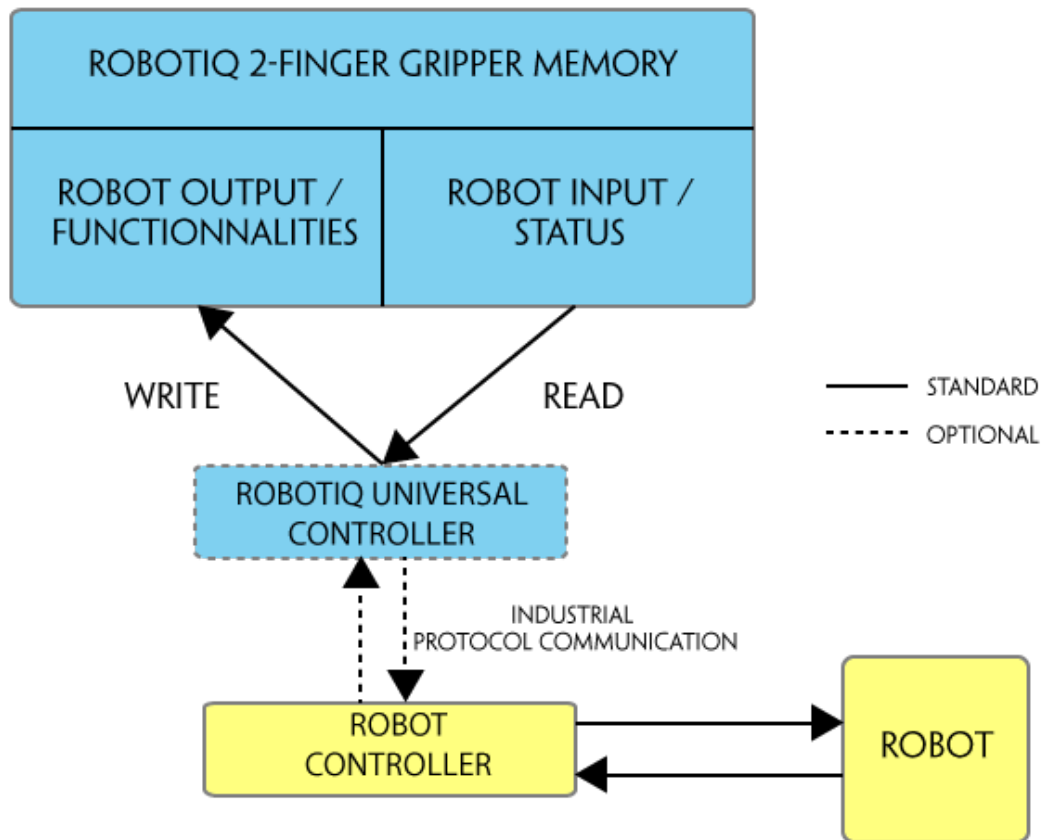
ROBOTIQ 2-FINGER GRIPPER MEMORY

ROBOT OUTPUT / FUNCTIONNALITIES

ROBOT INPUT / STATUS

WRITE

READ

STANDARD

OPTIONAL

ROBOTIQ UNIVERSAL CONTROLLER

INDUSTRIAL PROTOCOL COMMUNICATION

ROBOT CONTROLLER

ROBOT